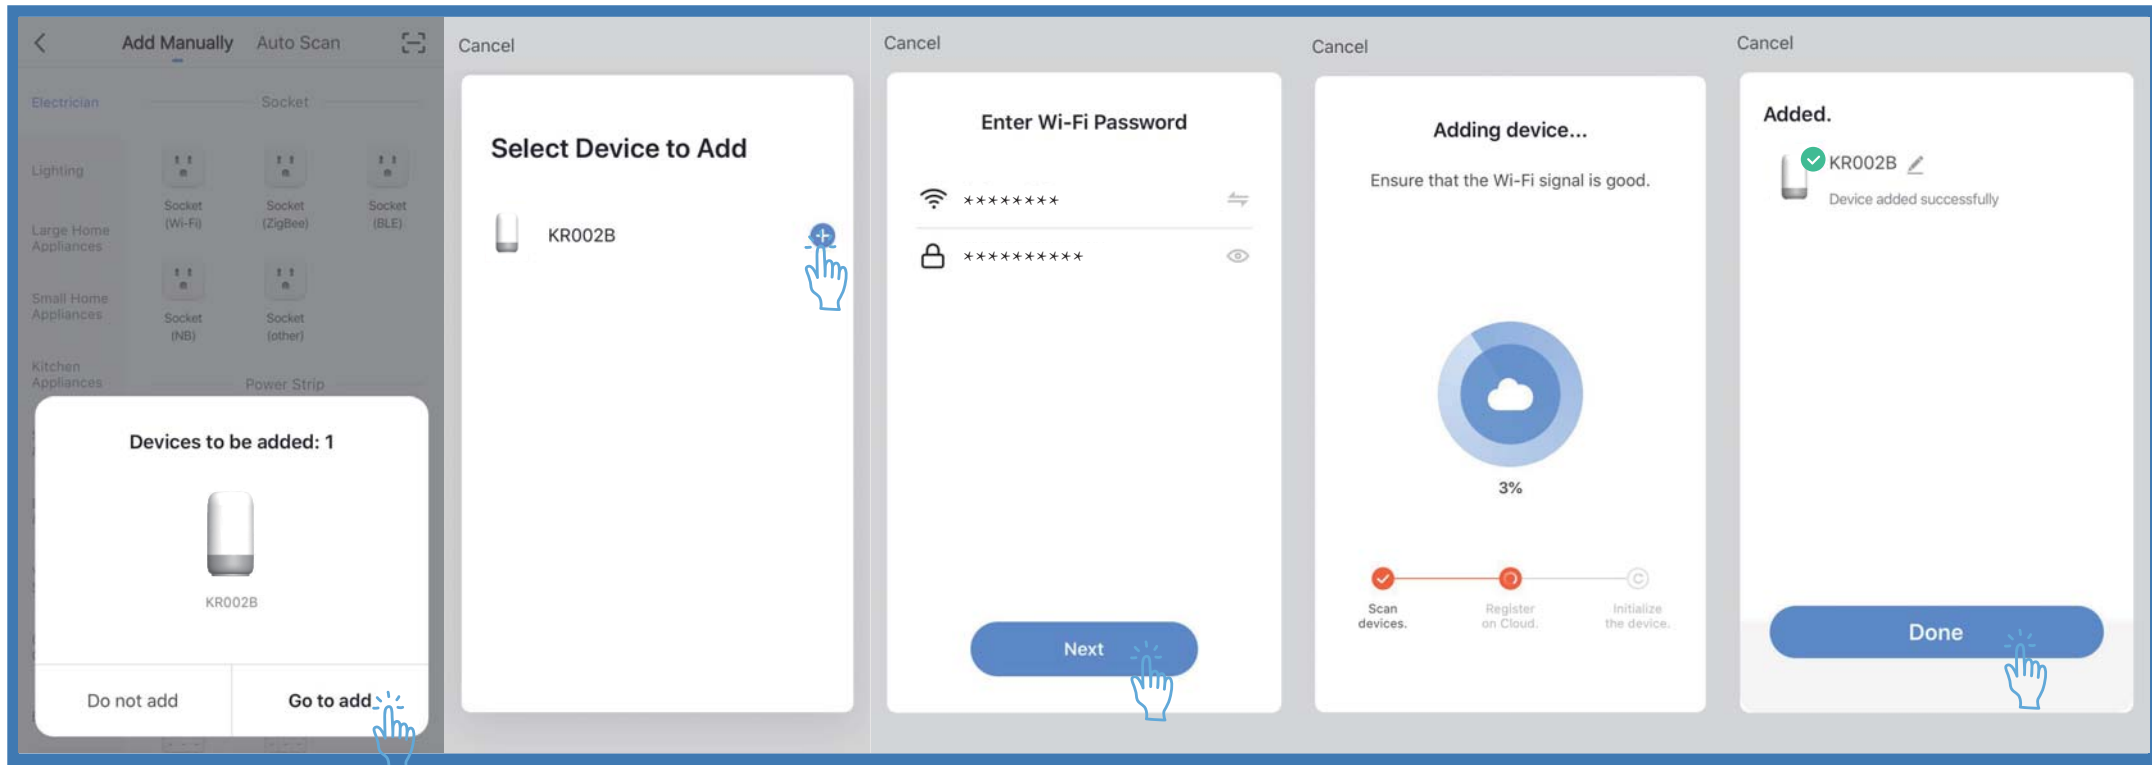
Add Manually Auto Scan

Electrician Socket

Lighting

Socket (Wi-Fi) Socket (ZigBee) Socket (BLE)

Large Home Appliances

Small Home Appliances

Socket (NB) Socket (other)

Kitchen Appliances

Power Strip

Devices to be added: 1

KR002B

Do not add

Go to add

Cancel

Select Device to Add

KR002B

Cancel

Enter Wi-Fi Password

********

**********

Next

Cancel

Adding device...

Ensure that the Wi-Fi signal is good.

3%

Scan devices.

Register on Cloud.

Initialize the device.

Cancel

Added.

KR002B

Device added successfully

Done